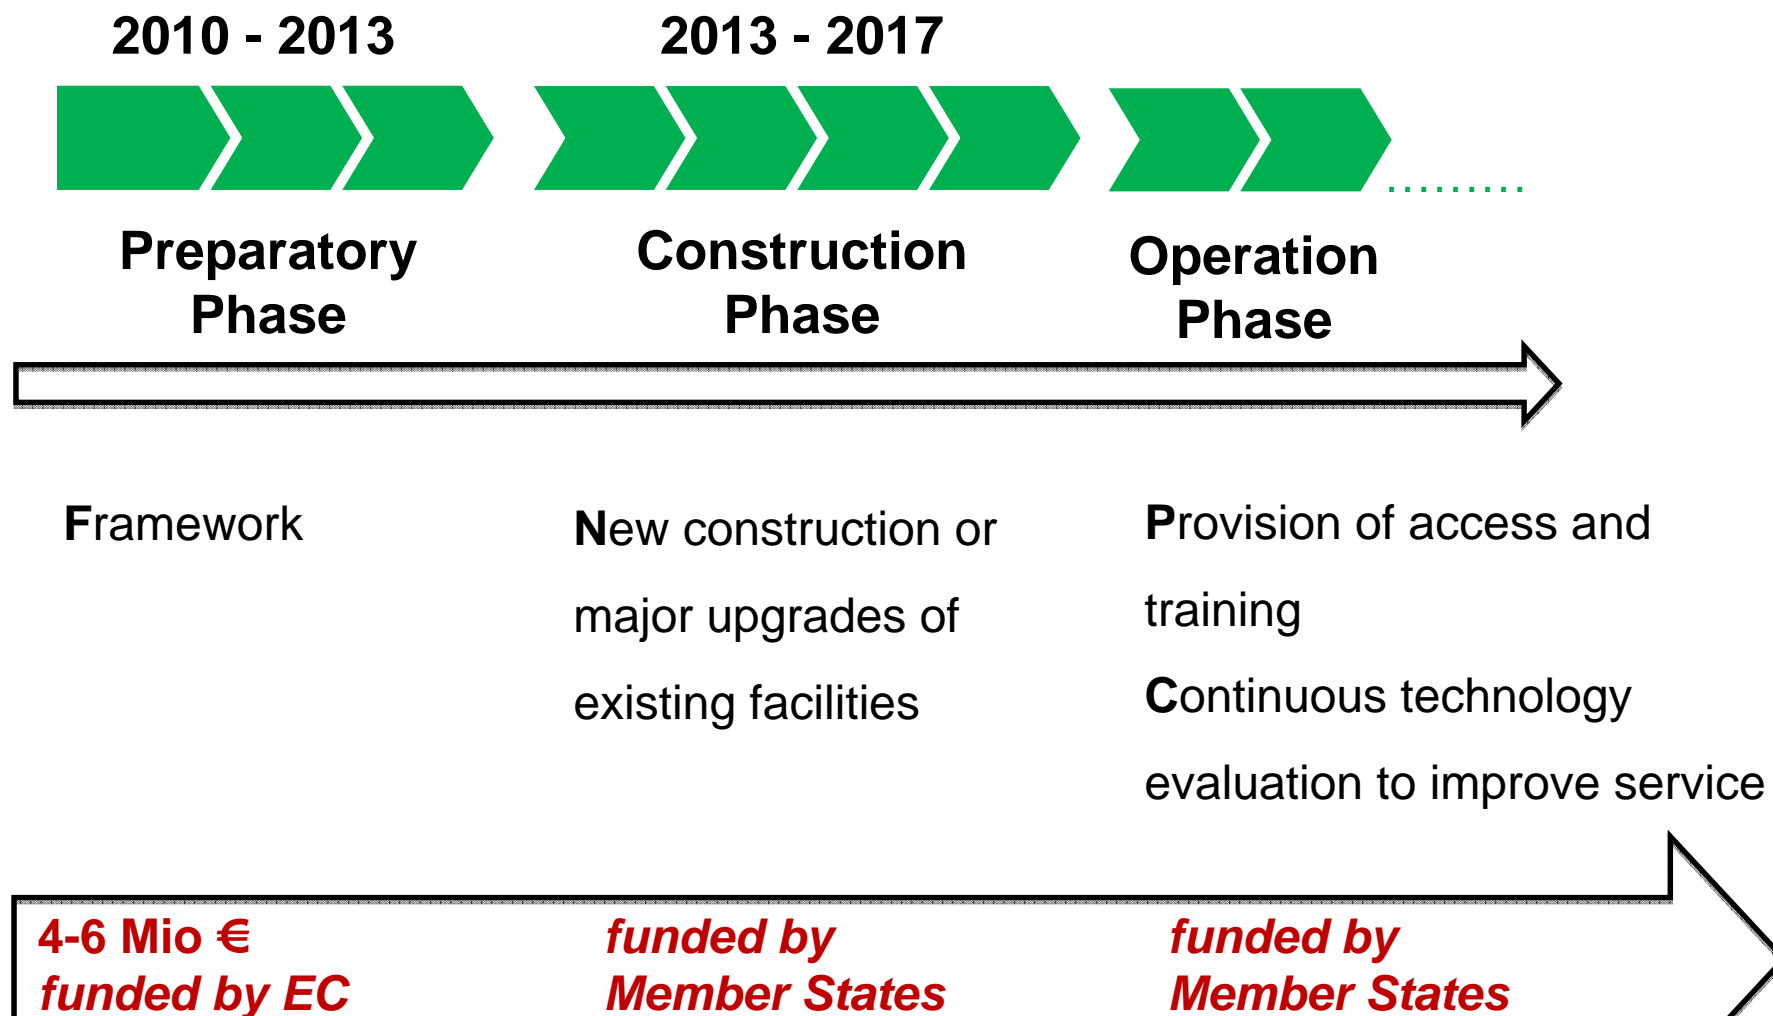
2010 - 2013

2013 - 2017

Preparatory Phase

Construction Phase

Operation Phase

Framework

New construction or major upgrades of existing facilities

Provision of access and training

Continuous technology evaluation to improve service

4-6 Mio €
funded by EC

funded by
Member States

funded by
Member States